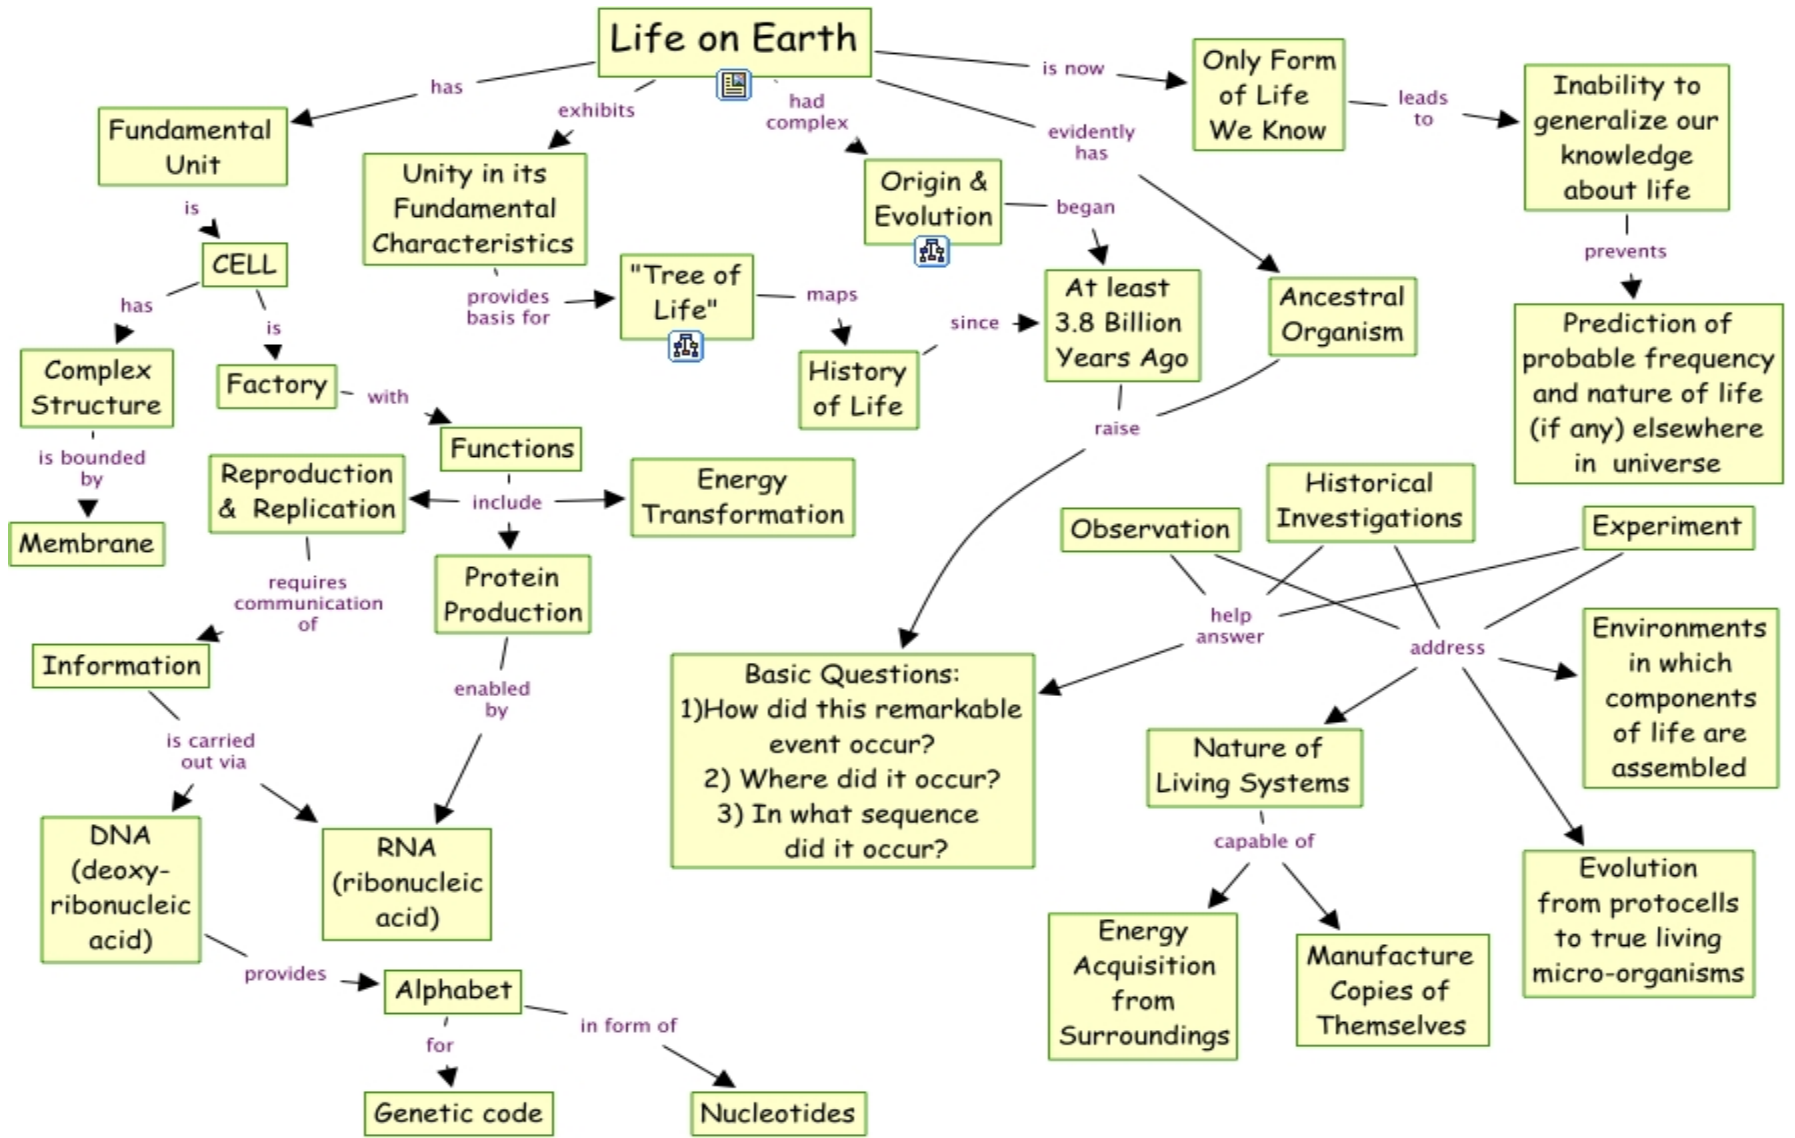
Life on Earth

has

Fundamental Unit

is

CELL

has

Complex Structure

is bounded by

Membrane

is

Factory

with

Functions

include

Reproduction & Replication

Energy Transformation

Protein Production

requires communication of

Information

is carried out via

DNA (deoxyribonucleic acid)

RNA (ribonucleic acid)

enabled by

provides

Alphabet

for

Genetic code

in form of

Nucleotides

exhibits

Unity in its Fundamental Characteristics

provides basis for

"Tree of Life"

maps

History of Life

since

had complex

Origin & Evolution

began

At least 3.8 Billion Years Ago

raise

evidently has

Ancestral Organism

is now

Only Form of Life We Know

leads to

Inability to generalize our knowledge about life

prevents

Prediction of probable frequency and nature of life (if any) elsewhere in universe

Basic Questions:
1)How did this remarkable event occur?
2) Where did it occur?
3) In what sequence did it occur?

Observation

Historical Investigations

Experiment

help answer

address

Environments in which components of life are assembled

Nature of Living Systems

capable of

Energy Acquisition from Surroundings

Manufacture Copies of Themselves

Evolution from protocells to true living micro-organisms